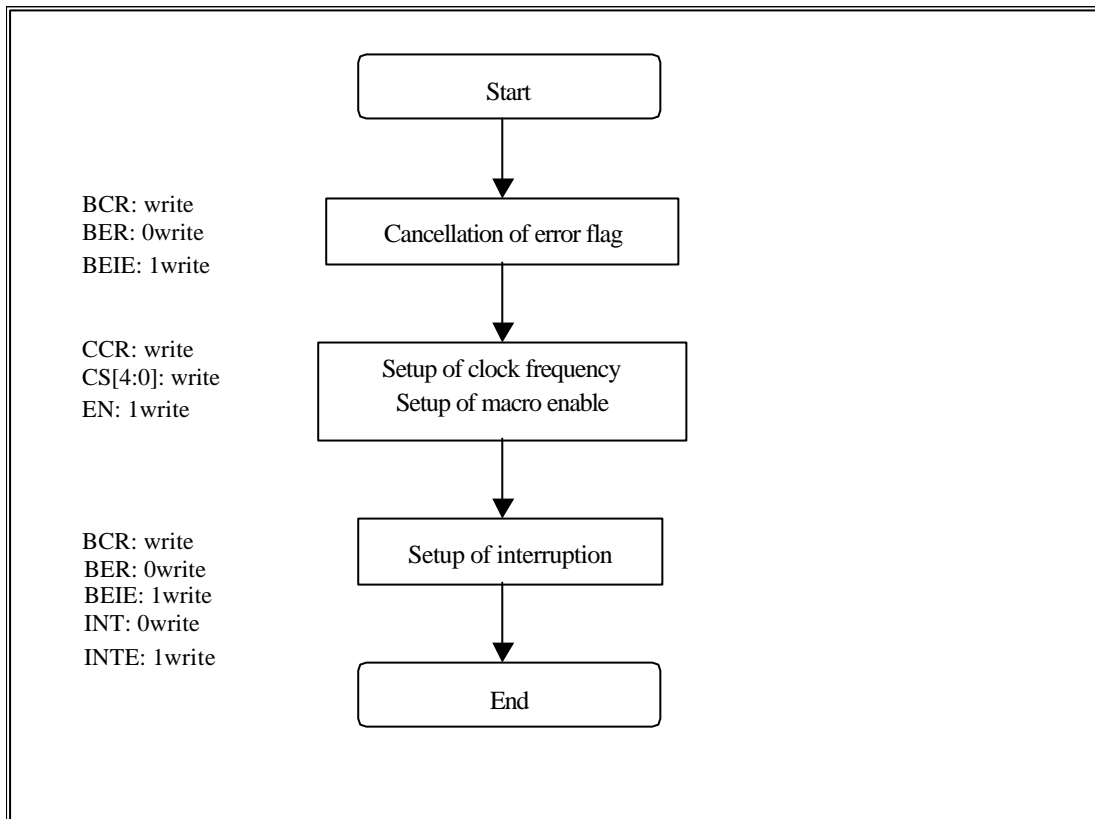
Start

BCR: write
BER: 0write
BEIE: 1write

Cancellation of error flag

CCR: write
CS[4:0]: write
EN: 1write

Setup of clock frequency
Setup of macro enable

BCR: write
BER: 0write
BEIE: 1write
INT: 0write
INTE: 1write

Setup of interruption

End